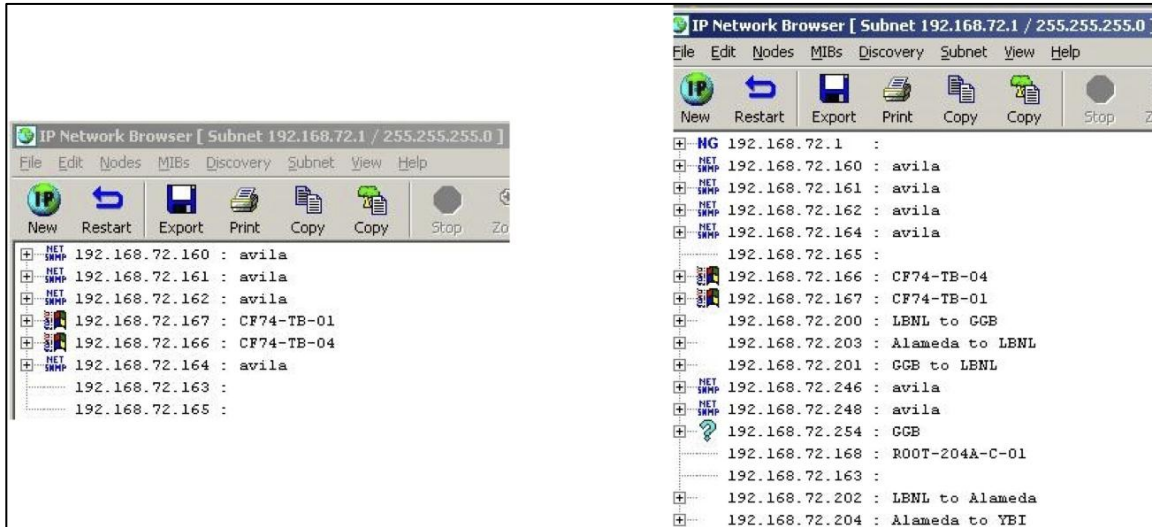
IP Network Browser [ Subnet 192.168.72.1 / 255.255.255.0 ]
File Edit Nodes MIBs Discovery Subnet View Help
New Restart Export Print Copy Copy Stop Zo

NET SNMP 192.168.72.160 : avila
NET SNMP 192.168.72.161 : avila
NET SNMP 192.168.72.162 : avila
192.168.72.167 : CF74-TB-01
192.168.72.166 : CF74-TB-04
NET SNMP 192.168.72.164 : avila
192.168.72.163 :
192.168.72.165 :

IP Network Browser [ Subnet 192.168.72.1 / 255.255.255.0 ]
File Edit Nodes MIBs Discovery Subnet View Help
New Restart Export Print Copy Copy Stop Z

NG 192.168.72.1 :
NET SNMP 192.168.72.160 : avila
NET SNMP 192.168.72.161 : avila
NET SNMP 192.168.72.162 : avila
NET SNMP 192.168.72.164 : avila
192.168.72.165 :
192.168.72.166 : CF74-TB-04
192.168.72.167 : CF74-TB-01
192.168.72.200 : LBNL to GGB
192.168.72.203 : Alameda to LBNL
192.168.72.201 : GGB to LBNL
NET SNMP 192.168.72.246 : avila
NET SNMP 192.168.72.248 : avila
192.168.72.254 : GGB
192.168.72.168 : ROOT-204A-C-01
192.168.72.163 :
192.168.72.202 : LBNL to Alameda
192.168.72.204 : Alameda to YBI